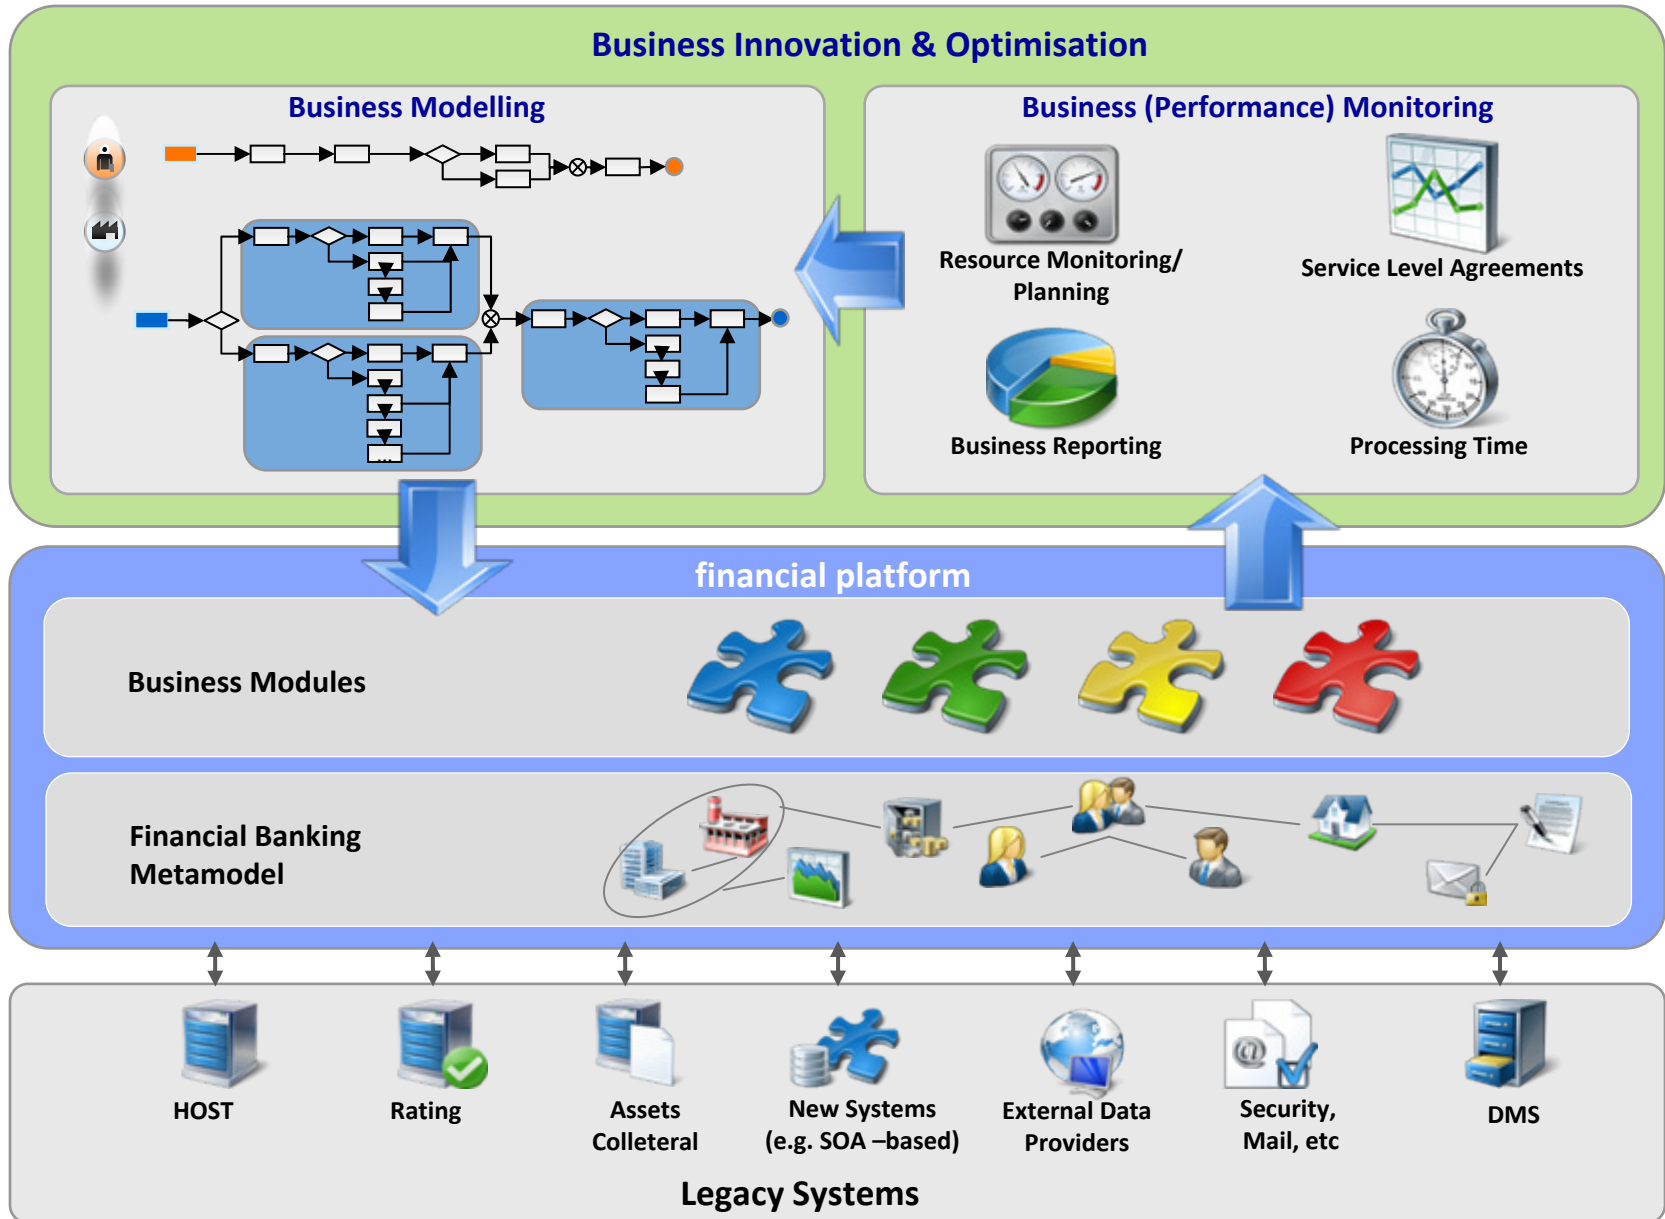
Business Innovation & Optimisation

Business Modelling

Business (Performance) Monitoring

Resource Monitoring/ Planning

Service Level Agreements

Business Reporting

Processing Time

financial platform

Business Modules

Financial Banking Metamodel

HOST

Rating

Assets Colleteral

New Systems (e.g. SOA –based)

External Data Providers

Security, Mail, etc

DMS

Legacy Systems